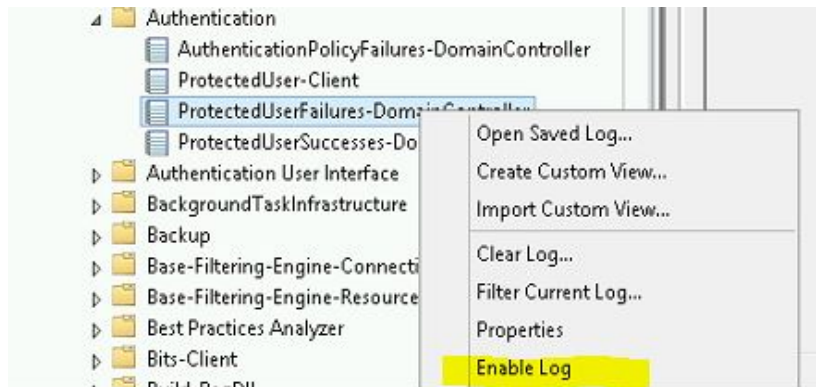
Authentication
AuthenticationPolicyFailures-DomainController
ProtectedUser-Client
ProtectedUserFailures-Dom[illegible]
ProtectedUserSuccesses-Do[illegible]
Authentication User Interface
BackgroundTaskInfrastructure
Backup
Base-Filtering-Engine-Connecti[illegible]
Base-Filtering-Engine-Resource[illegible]
Best Practices Analyzer
Bits-Client
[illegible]

Open Saved Log...
Create Custom View...
Import Custom View...
Clear Log...
Filter Current Log...
Properties
Enable Log